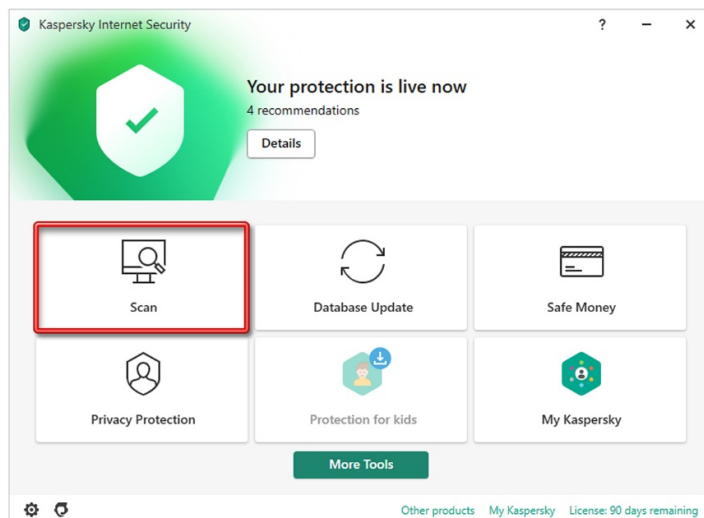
Kaspersky Internet Security

? — ✕

Your protection is live now

4 recommendations

Details

Scan

Database Update

Safe Money

Privacy Protection

Protection for kids

My Kaspersky

More Tools

Other products My Kaspersky License: 90 days remaining